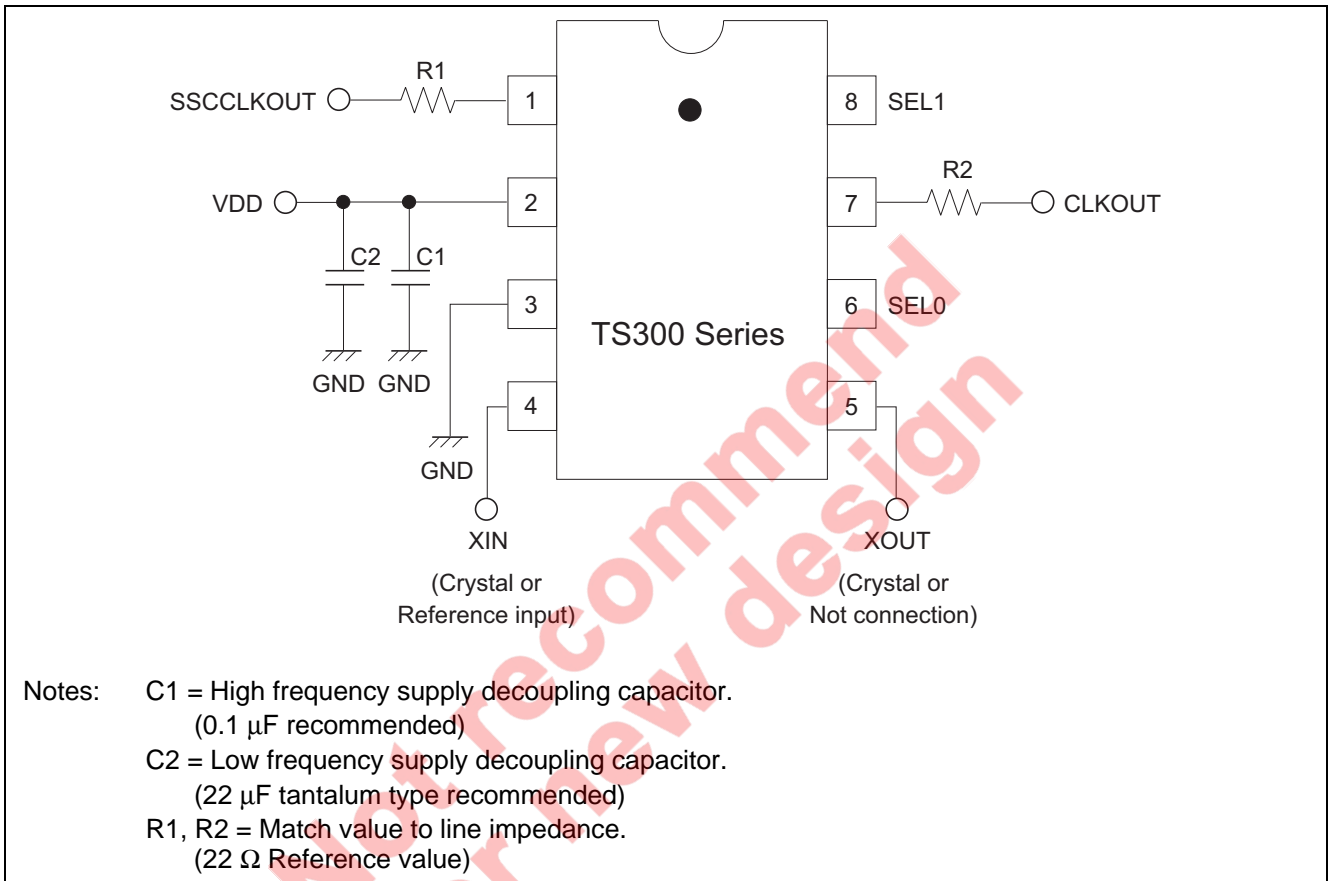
R1

SSCCLKOUT

1

8

SEL1

R2

VDD

2

7

CLKOUT

C2

C1

3

6

SEL0

TS300 Series

GND GND

4

5

GND

XIN

(Crystal or Reference input)

XOUT

(Crystal or Not connection)

Notes: C1 = High frequency supply decoupling capacitor. (0.1 μF recommended)

C2 = Low frequency supply decoupling capacitor. (22 μF tantalum type recommended)

R1, R2 = Match value to line impedance. (22 Ω Reference value)

Not recommend for new design